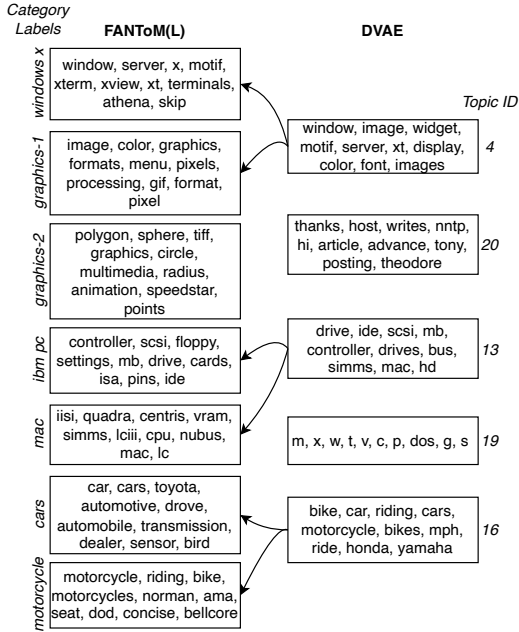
Category Labels

FANToM(L)

DVAE

Topic ID

windows x

window, server, x, motif, xterm, xview, xt, terminals, athena, skip

window, image, widget, motif, server, xt, display, color, font, images

4

graphics-1

image, color, graphics, formats, menu, pixels, processing, gif, format, pixel

graphics-2

polygon, sphere, tiff, graphics, circle, multimedia, radius, animation, speedstar, points

thanks, host, writes, nntp, hi, article, advance, tony, posting, theodore

20

ibm pc

controller, scsi, floppy, settings, mb, drive, cards, isa, pins, ide

drive, ide, scsi, mb, controller, drives, bus, simms, mac, hd

13

mac

iisi, quadra, centris, vram, simms, lciii, cpu, nubus, mac, lc

m, x, w, t, v, c, p, dos, g, s

19

cars

car, cars, toyota, automotive, drove, automobile, transmission, dealer, sensor, bird

bike, car, riding, cars, motorcycle, bikes, mph, ride, honda, yamaha

16

motorcycle

motorcycle, riding, bike, motorcycles, norman, ama, seat, dod, concise, bellcore